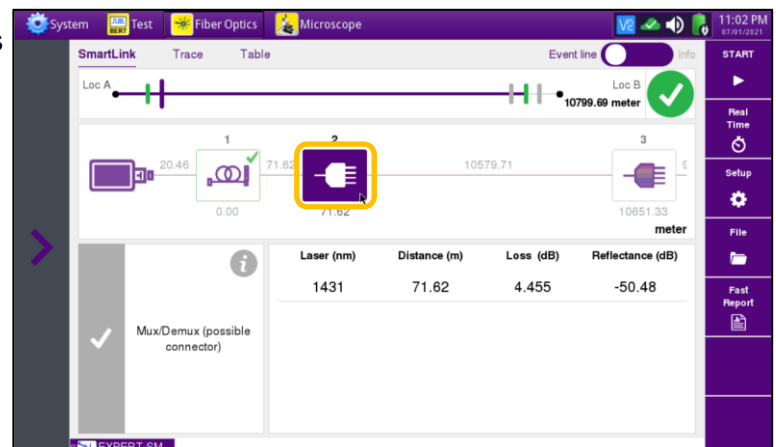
System
Test
Fiber Optics
Microscope
11:02 PM
07/01/2021
SmartLink
Trace
Table
Event line
Info
START
Loc A
Loc B
10799.69 meter
Real Time
1
2
3
20.46
71.62
10579.71
0.00
71.62
10651.33
meter
Setup
File
Fast Report
Mux/Demux (possible connector)

| Laser (nm) | Distance (m) | Loss (dB) | Reflectance (dB) |
|---|---|---|---|
| 1431 | 71.62 | 4.455 | -50.48 |

EXPERT SM